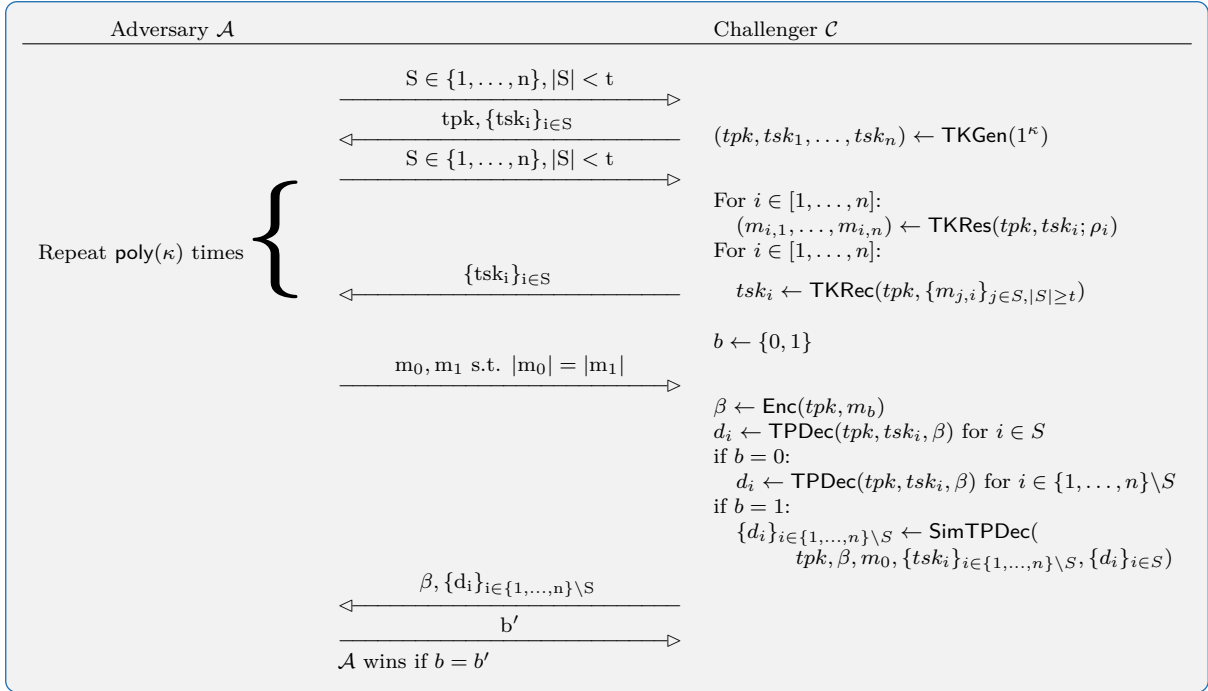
Adversary $\mathcal{A}$

Challenger $\mathcal{C}$

$\mathrm{S} \in \{1, \ldots, \mathrm{n}\}, |\mathrm{S}| < \mathrm{t}$

$\mathrm{tpk}, \{\mathrm{tsk_i}\}_{\mathrm{i} \in \mathrm{S}}$

$(tpk, tsk_1, \ldots, tsk_n) \leftarrow \mathsf{TKGen}(1^\kappa)$

$\mathrm{S} \in \{1, \ldots, \mathrm{n}\}, |\mathrm{S}| < \mathrm{t}$

Repeat $\mathsf{poly}(\kappa)$ times

For $i \in [1, \ldots, n]$:
$(m_{i,1}, \ldots, m_{i,n}) \leftarrow \mathsf{TKRes}(tpk, tsk_i; \rho_i)$
For $i \in [1, \ldots, n]$:

$\{\mathrm{tsk_i}\}_{\mathrm{i} \in \mathrm{S}}$

$tsk_i \leftarrow \mathsf{TKRec}(tpk, \{m_{j,i}\}_{j \in S, |S| \geq t})$

$b \leftarrow \{0, 1\}$

$\mathrm{m_0}, \mathrm{m_1}$ s.t. $|\mathrm{m_0}| = |\mathrm{m_1}|$

$\beta \leftarrow \mathsf{Enc}(tpk, m_b)$
$d_i \leftarrow \mathsf{TPDec}(tpk, tsk_i, \beta)$ for $i \in S$
if $b = 0$:
$d_i \leftarrow \mathsf{TPDec}(tpk, tsk_i, \beta)$ for $i \in \{1, \ldots, n\} \backslash S$
if $b = 1$:
$\{d_i\}_{i \in \{1, \ldots, n\} \backslash S} \leftarrow \mathsf{SimTPDec}($
$tpk, \beta, m_0, \{tsk_i\}_{i \in \{1, \ldots, n\} \backslash S}, \{d_i\}_{i \in S})$

$\beta, \{\mathrm{d_i}\}_{\mathrm{i} \in \{1, \ldots, \mathrm{n}\} \backslash \mathrm{S}}$

$\mathrm{b}'$

$\mathcal{A}$ wins if $b = b'$